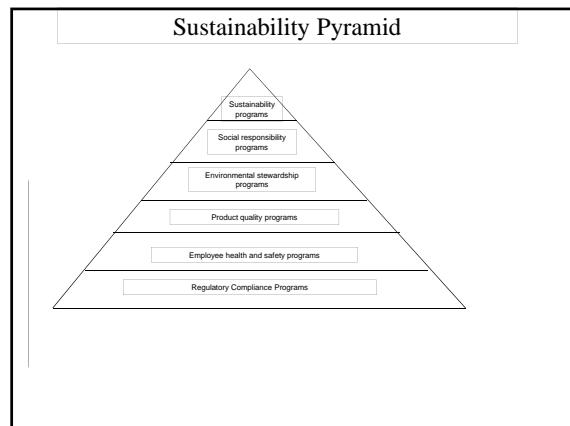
Sustainability Pyramid

Sustainability programs

Social responsibility programs

Environmental stewardship programs

Product quality programs

Employee health and safety programs

Regulatory Compliance Programs